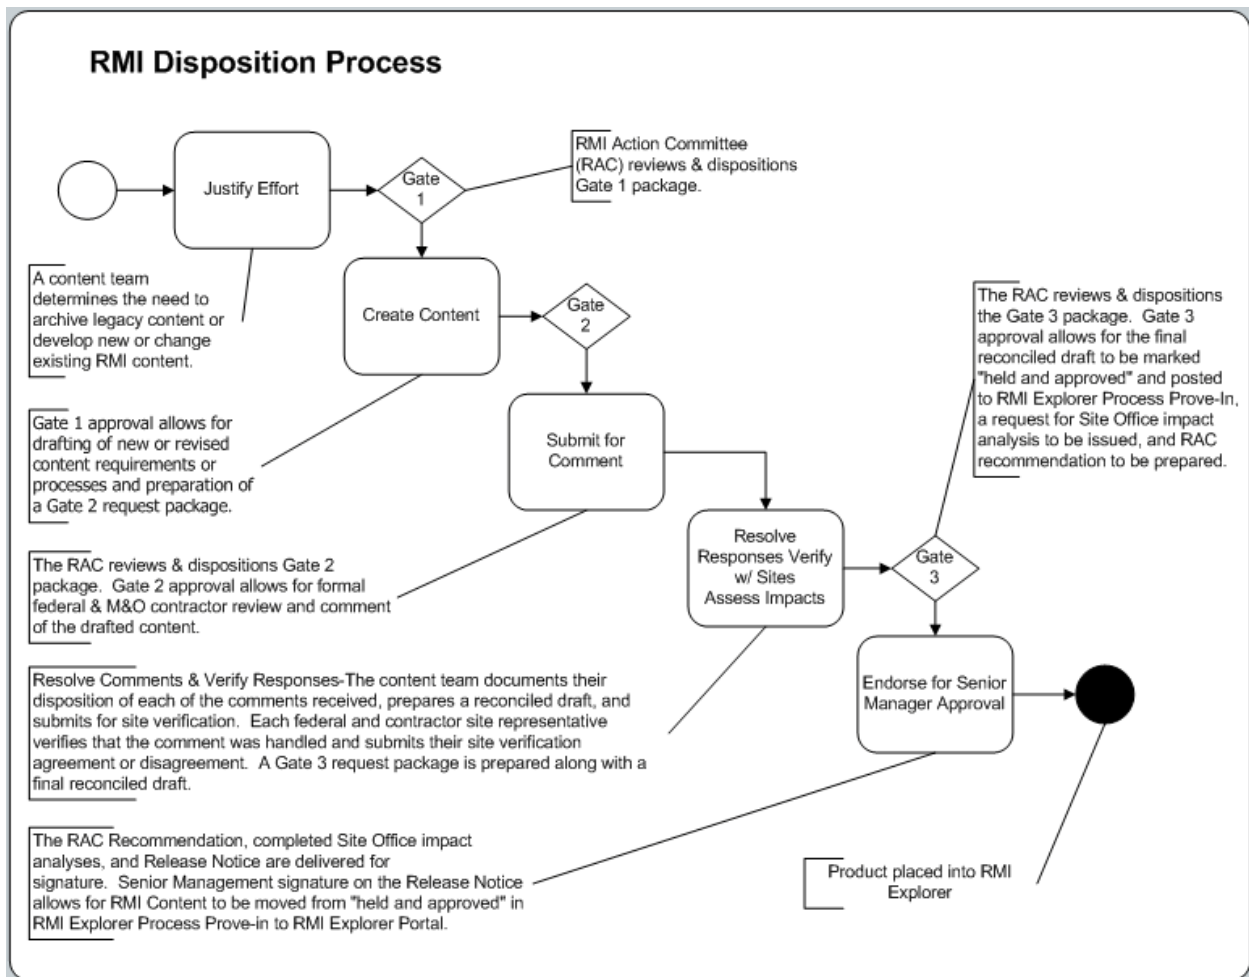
RMI Disposition Process

Justify Effort

Gate 1

RMI Action Committee (RAC) reviews & dispositions Gate 1 package.

A content team determines the need to archive legacy content or develop new or change existing RMI content.

Create Content

Gate 2

The RAC reviews & dispositions the Gate 3 package. Gate 3 approval allows for the final reconciled draft to be marked "held and approved" and posted to RMI Explorer Process Prove-In, a request for Site Office impact analysis to be issued, and RAC recommendation to be prepared.

Gate 1 approval allows for drafting of new or revised content requirements or processes and preparation of a Gate 2 request package.

Submit for Comment

Resolve Responses Verify w/ Sites Assess Impacts

Gate 3

The RAC reviews & dispositions Gate 2 package. Gate 2 approval allows for formal federal & M&O contractor review and comment of the drafted content.

Endorse for Senior Manager Approval

Resolve Comments & Verify Responses-The content team documents their disposition of each of the comments received, prepares a reconciled draft, and submits for site verification. Each federal and contractor site representative verifies that the comment was handled and submits their site verification agreement or disagreement. A Gate 3 request package is prepared along with a final reconciled draft.

The RAC Recommendation, completed Site Office impact analyses, and Release Notice are delivered for signature. Senior Management signature on the Release Notice allows for RMI Content to be moved from "held and approved" in RMI Explorer Process Prove-in to RMI Explorer Portal.

Product placed into RMI Explorer